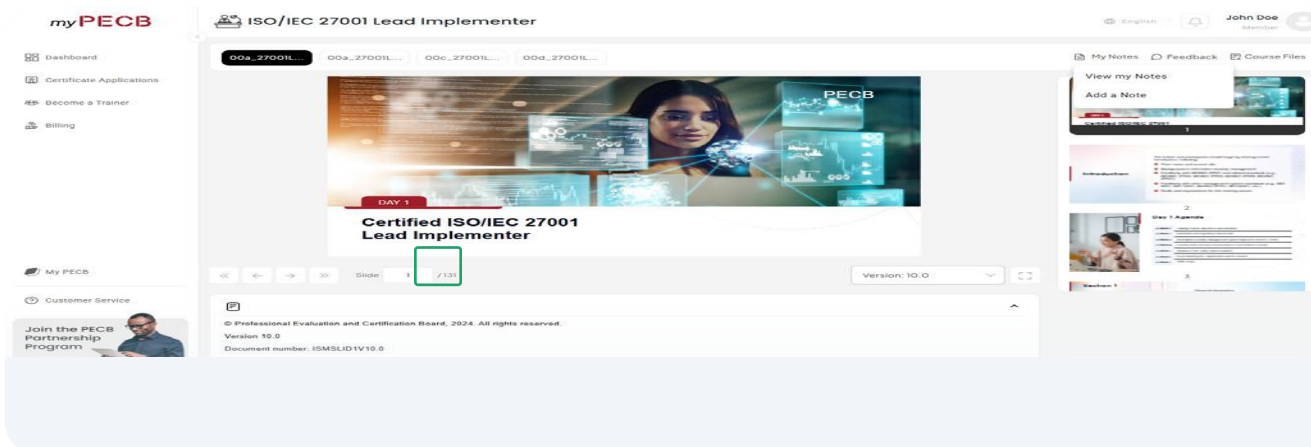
myPECB

ISO/IEC 27001 Lead Implementer

English

John Doe
Member

Dashboard
Certificate Applications
Become a Trainer
Billing

00a_27001L... 00a_27001L... 00c_27001L... 00d_27001L...

My Notes Feedback Course Files

View my Notes
Add a Note

PECB

DAY 1

Certified ISO/IEC 27001 Lead Implementer

Slide 1 / 131

Version: 10.0

My PECB
Customer Service

Join the PECB Partnership Program

© Professional Evaluation and Certification Board, 2024. All rights reserved.

Version 10.0

Document number: ISMSLID1V10.0

1

Introduction

2

Day 1 Agenda

3

Section 1